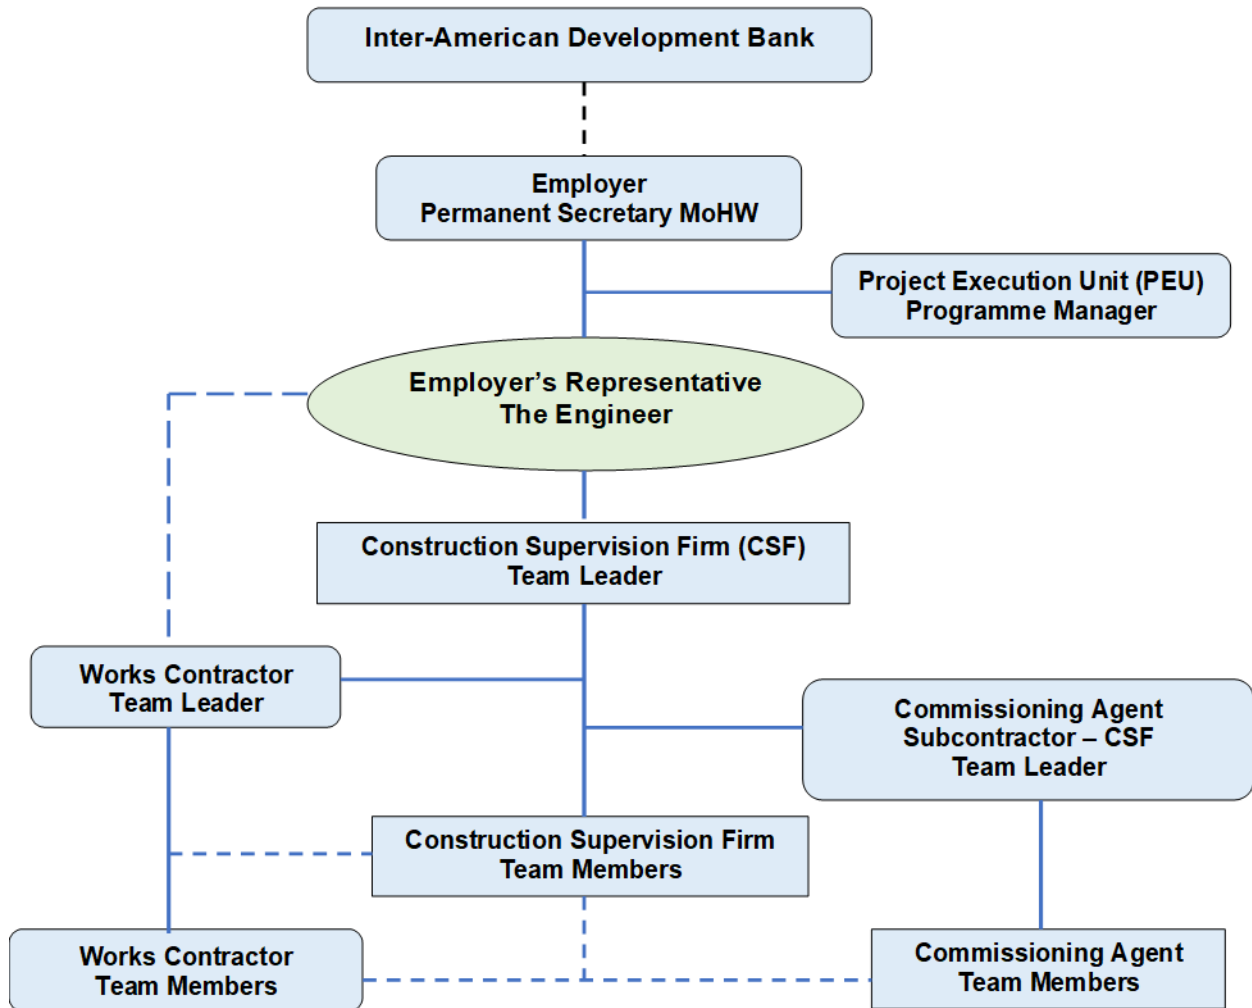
Inter-American Development Bank

Employer
Permanent Secretary MoHW

Project Execution Unit (PEU)
Programme Manager

Employer’s Representative
The Engineer

Construction Supervision Firm (CSF)
Team Leader

Works Contractor
Team Leader

Commissioning Agent
Subcontractor – CSF
Team Leader

Construction Supervision Firm
Team Members

Works Contractor
Team Members

Commissioning Agent
Team Members